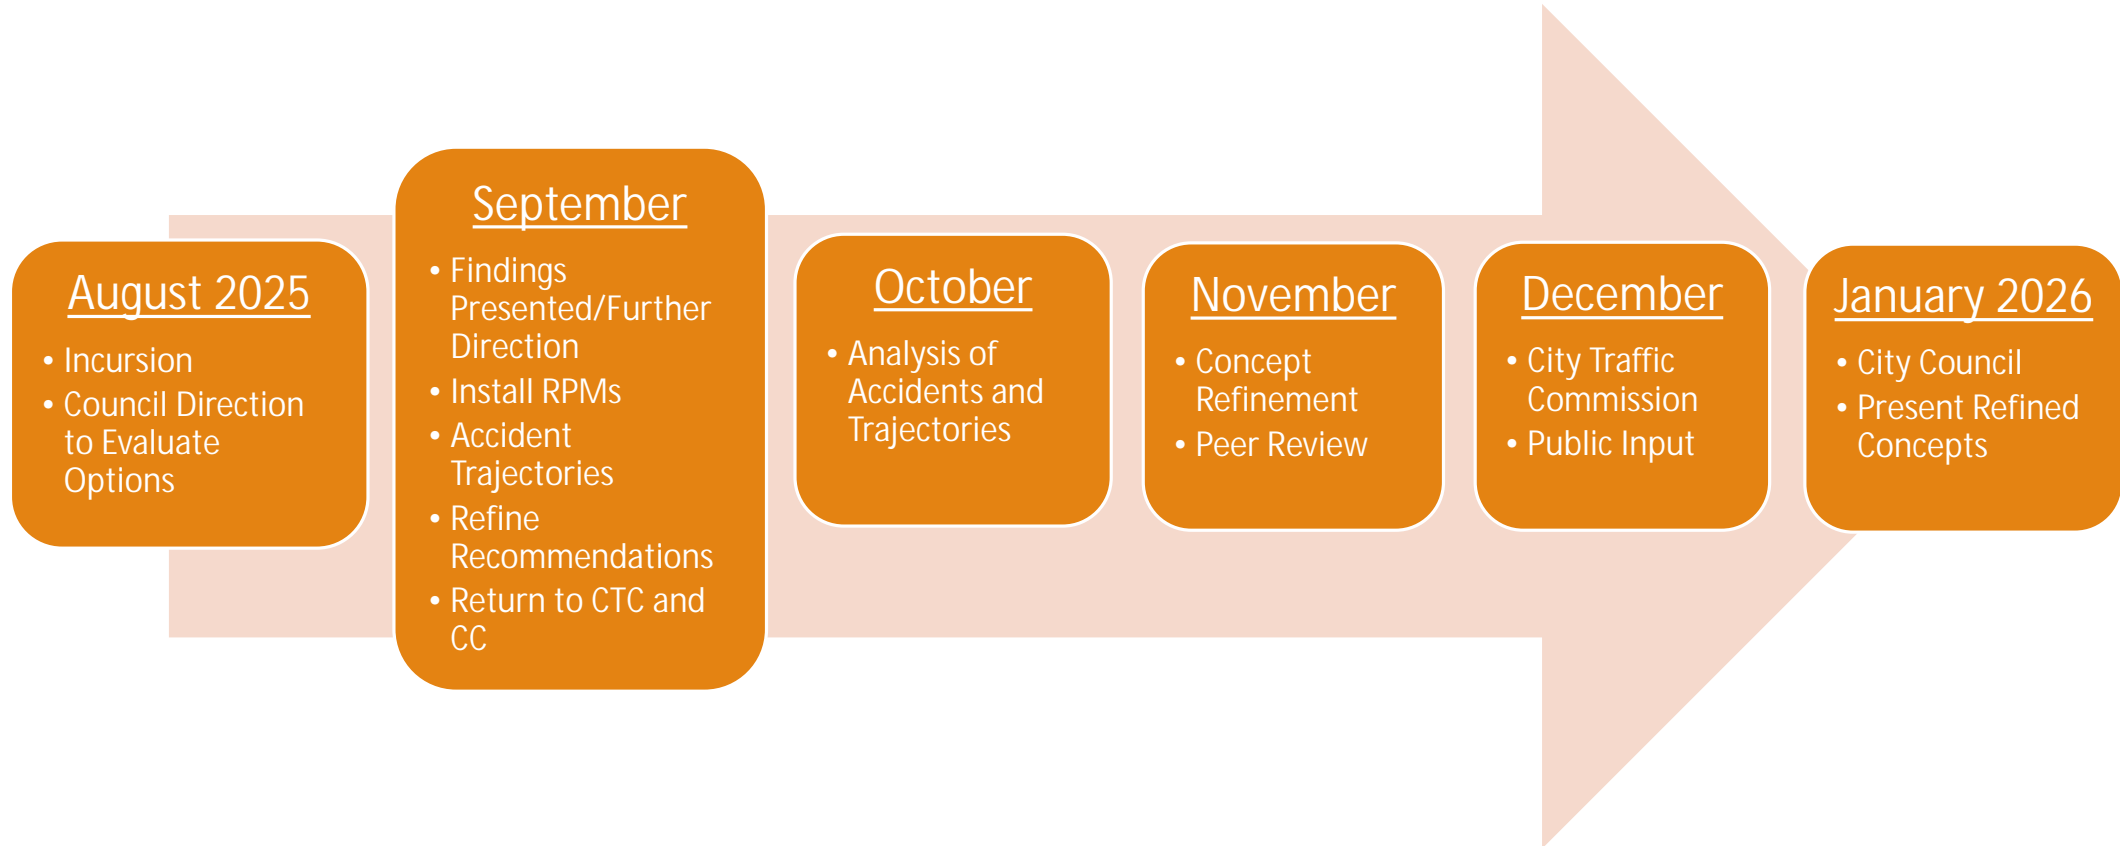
August 2025

- Incursion
- Council Direction to Evaluate Options

September

- Findings Presented/Further Direction
- Install RPMs
- Accident Trajectories
- Refine Recommendations
- Return to CTC and CC

October

- Analysis of Accidents and Trajectories

November

- Concept Refinement
- Peer Review

December

- City Traffic Commission
- Public Input

January 2026

- City Council
- Present Refined Concepts